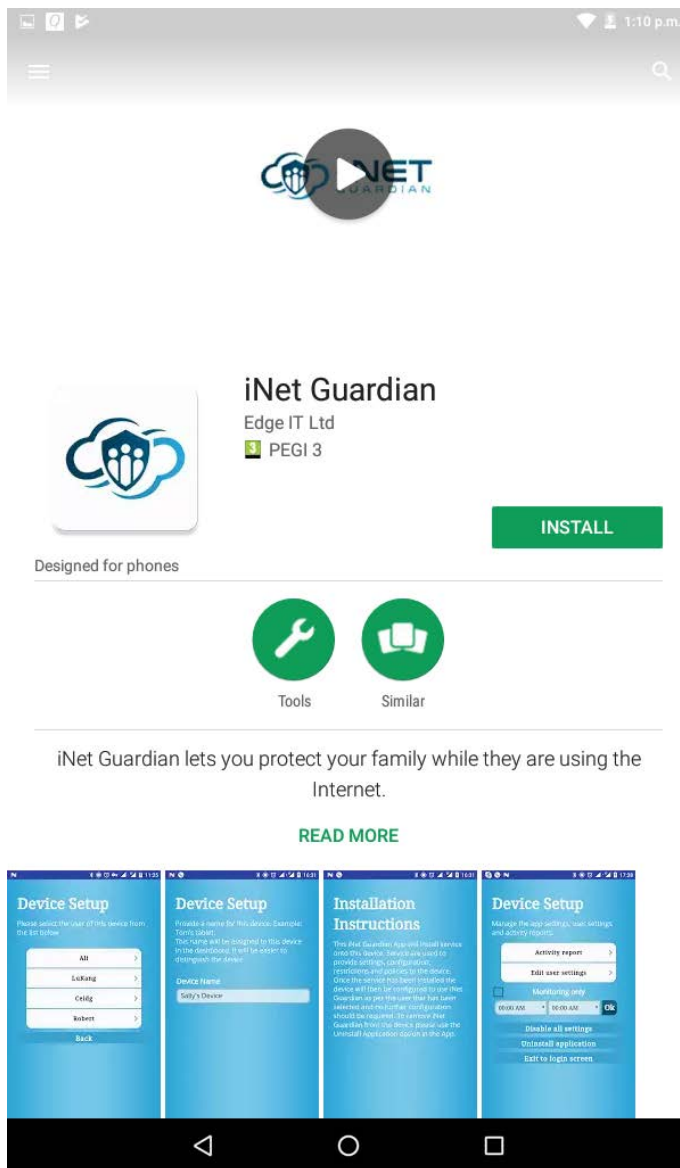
1:10 p.m.

NET GUARDIAN

iNet Guardian
Edge IT Ltd
3 PEGI 3

INSTALL

Designed for phones

Tools Similar

iNet Guardian lets you protect your family while they are using the Internet.

READ MORE

Device Setup
Please select the user of this device from the list below
All
LuKang
Ceidg
Robert
Back

Device Setup
Provide a name for this device. Example: Tom's tablet.
This name will be assigned to this device in the dashboard. It will be easier to distinguish the device
Device Name
Sally's Device

Installation Instructions
This iNet Guardian App will install service onto this device. Service are used to provide settings, configuration, restrictions and policies to the device. Once the service has been installed the device will then be configured to use iNet Guardian as per the user that has been selected and no further configuration should be required. To remove iNet Guardian from the device please use the Uninstall Application option in the App.

Device Setup
Manage the app settings, user settings and activity reports
Activity report
Edit user settings
Monitoring only
00:00 AM 00:00 AM Ok
Disable all settings
Uninstall application
Exit to login screen